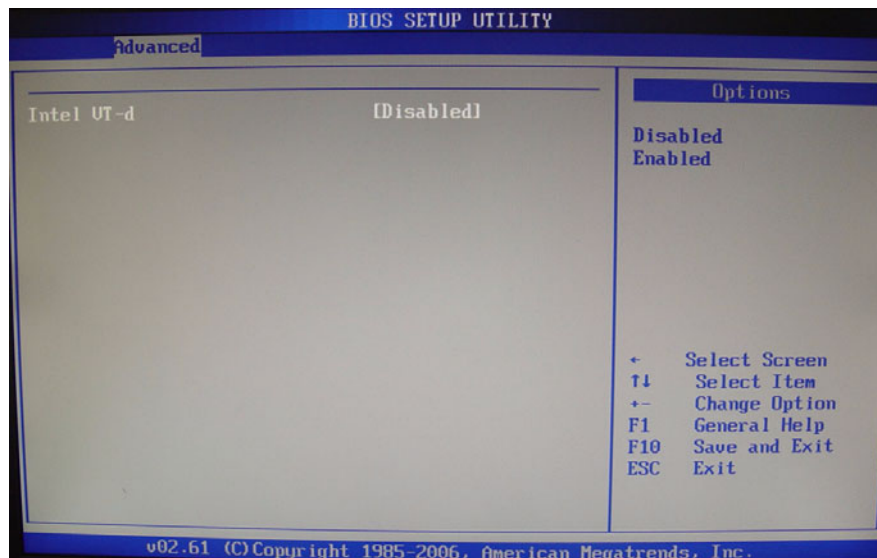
BIOS SETUP UTILITY
Advanced

Intel VT-d [Disabled]

Options

Disabled
Enabled

← Select Screen
↑↓ Select Item
+- Change Option
F1 General Help
F10 Save and Exit
ESC Exit

v02.61 (C)Copyright 1985-2006, American Megatrends, Inc.